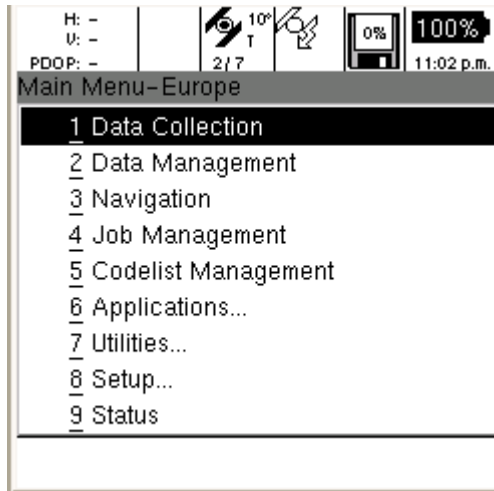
H: -
V: -
PDOP: -

10°
T
2/7

0%

100%
11:02 p.m.

Main Menu-Europe

1 Data Collection
2 Data Management
3 Navigation
4 Job Management
5 Codelist Management
6 Applications...
7 Utilities...
8 Setup...
9 Status